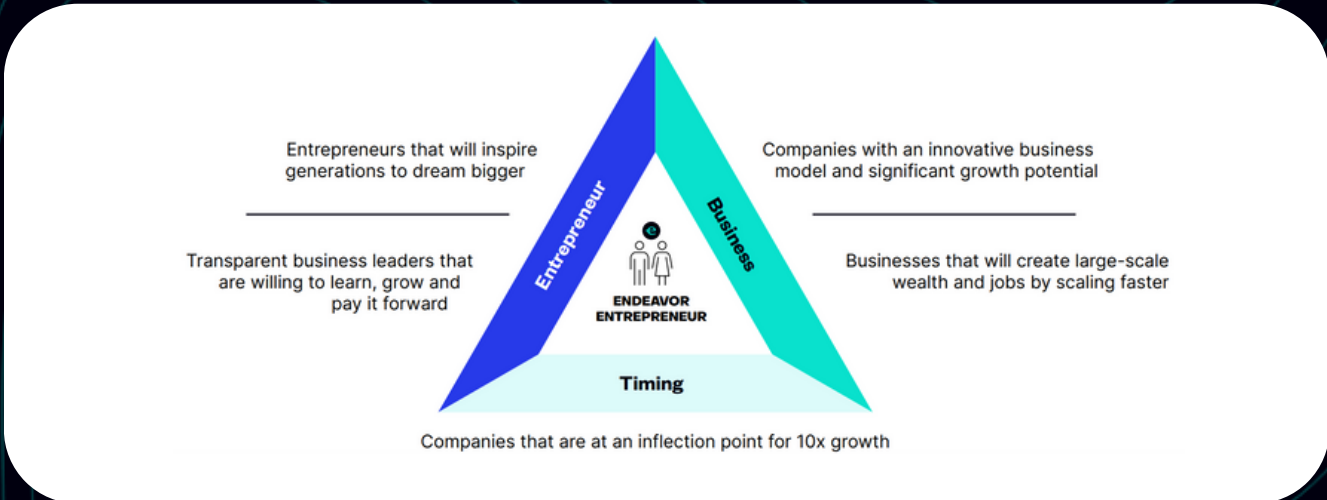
Entrepreneurs that will inspire generations to dream bigger

Transparent business leaders that are willing to learn, grow and pay it forward

Entrepreneur

Business

e

ENDEAVOR ENTREPRENEUR

Companies with an innovative business model and significant growth potential

Businesses that will create large-scale wealth and jobs by scaling faster

Timing

Companies that are at an inflection point for 10x growth